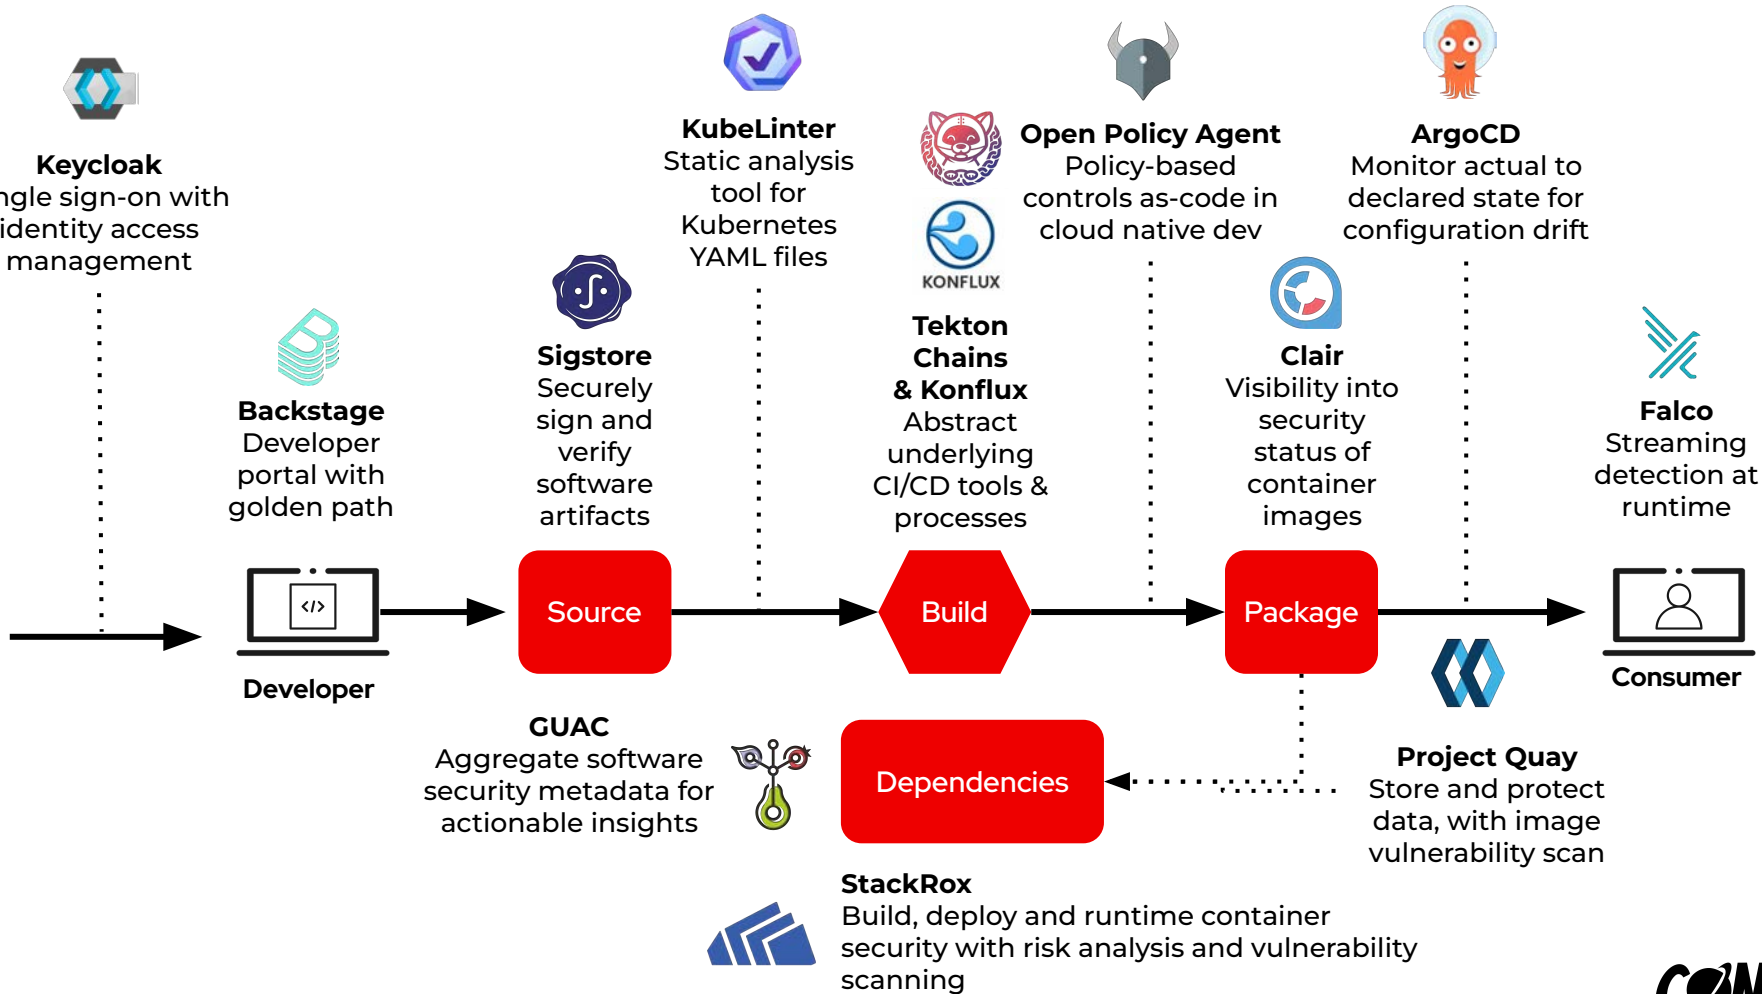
Keycloak
ngle sign-on with identity access management

KubeLinter
Static analysis tool for Kubernetes YAML files

Open Policy Agent
Policy-based controls as-code in cloud native dev

ArgoCD
Monitor actual to declared state for configuration drift

KONFLUX

Backstage
Developer portal with golden path

Sigstore
Securely sign and verify software artifacts

Tekton Chains & Konflux
Abstract underlying CI/CD tools & processes

Clair
Visibility into security status of container images

Falco
Streaming detection at runtime

</>

Developer

Source

Build

Package

Consumer

GUAC
Aggregate software security metadata for actionable insights

Dependencies

Project Quay
Store and protect data, with image vulnerability scan

StackRox
Build, deploy and runtime container security with risk analysis and vulnerability scanning

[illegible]